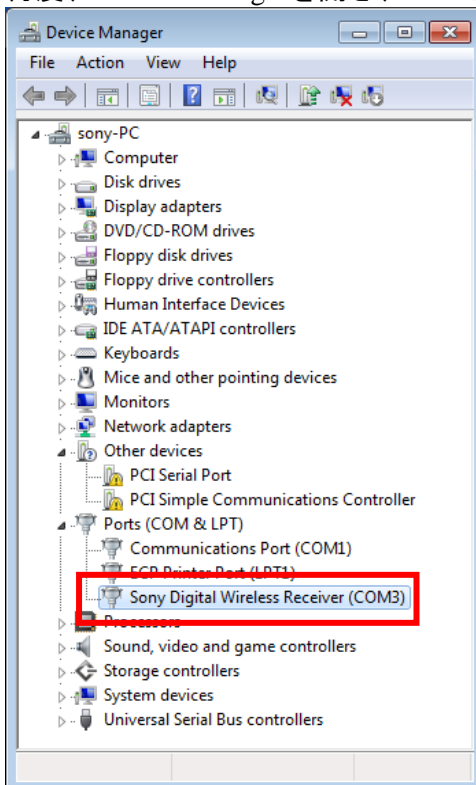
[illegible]

Device Manager

File Action View Help

sony-PC
Computer
Disk drives
Display adapters
DVD/CD-ROM drives
Floppy disk drives
Floppy drive controllers
Human Interface Devices
IDE ATA/ATAPI controllers
Keyboards
Mice and other pointing devices
Monitors
Network adapters
Other devices
PCI Serial Port
PCI Simple Communications Controller
Ports (COM & LPT)
Communications Port (COM1)
ECP Printer Port (LPT1)
Sony Digital Wireless Receiver (COM3)
Processors
Sound, video and game controllers
Storage controllers
System devices
Universal Serial Bus controllers